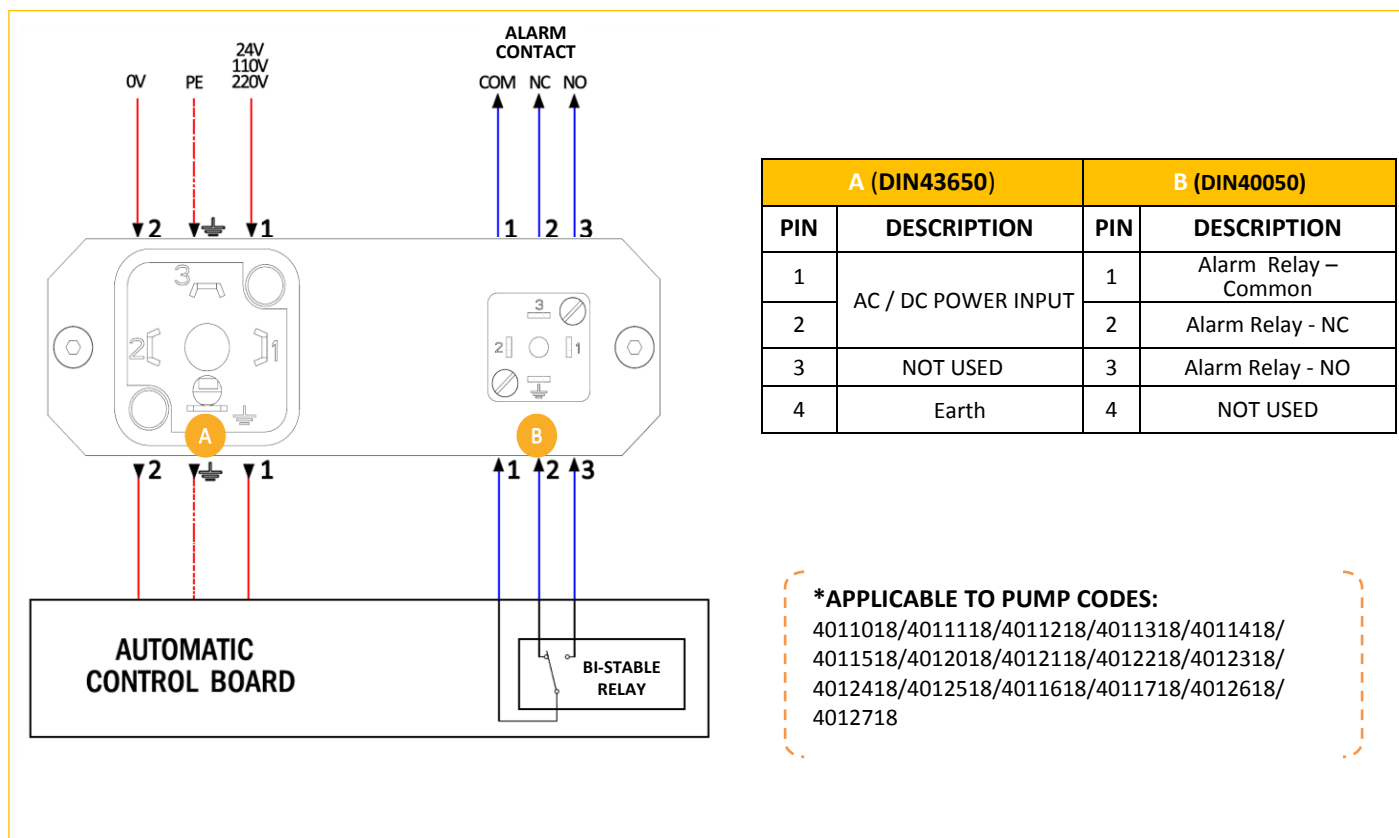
ALARM CONTACT

0V PE 24V 110V 220V COM NC NO

2 1 1 2 3

3 2 1 3 2 1

A B

2 1 1 2 3

AUTOMATIC CONTROL BOARD

BI-STABLE RELAY

| A (DIN43650) | | B (DIN40050) | |
|---|---|---|---|
| PIN | DESCRIPTION | PIN | DESCRIPTION |
| 1 | AC / DC POWER INPUT | 1 | Alarm Relay – Common |
| 2 | | 2 | Alarm Relay - NC |
| 3 | NOT USED | 3 | Alarm Relay - NO |
| 4 | Earth | 4 | NOT USED |

*APPLICABLE TO PUMP CODES:
4011018/4011118/4011218/4011318/4011418/4011518/4012018/4012118/4012218/4012318/4012418/4012518/4011618/4011718/4012618/4012718